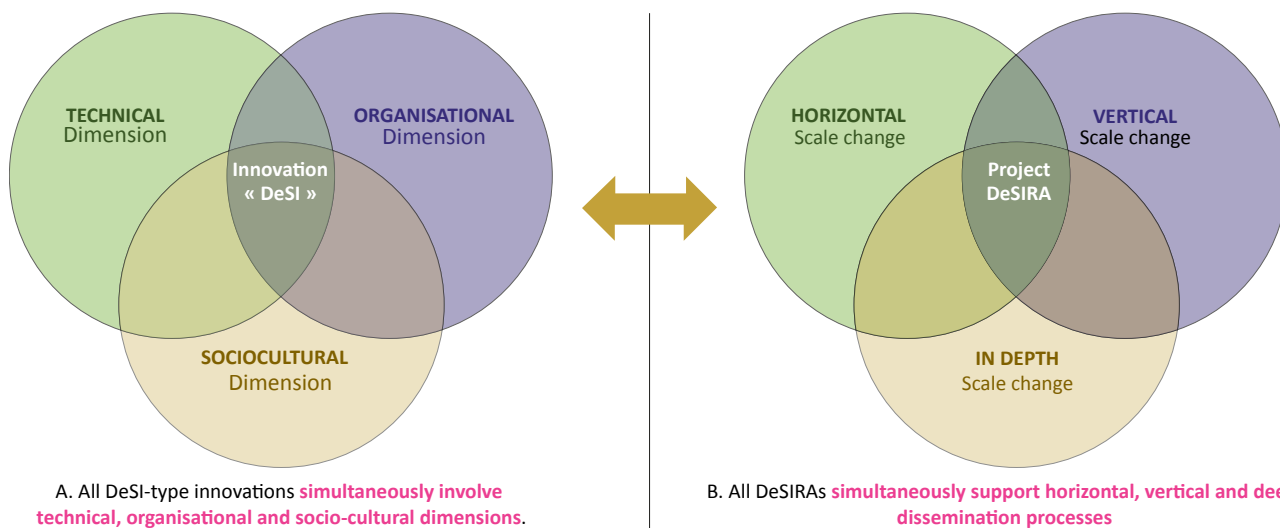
TECHNICAL
Dimension

ORGANISATIONAL
Dimension

Innovation
« DeSI »

SOCIOCULTURAL
Dimension

A. All DeSI-type innovations simultaneously involve technical, organisational and socio-cultural dimensions.

HORIZONTAL
Scale change

VERTICAL
Scale change

Project
DeSIRA

IN DEPTH
Scale change

B. All DeSIRAs simultaneously support horizontal, vertical and dee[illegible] dissemination processes